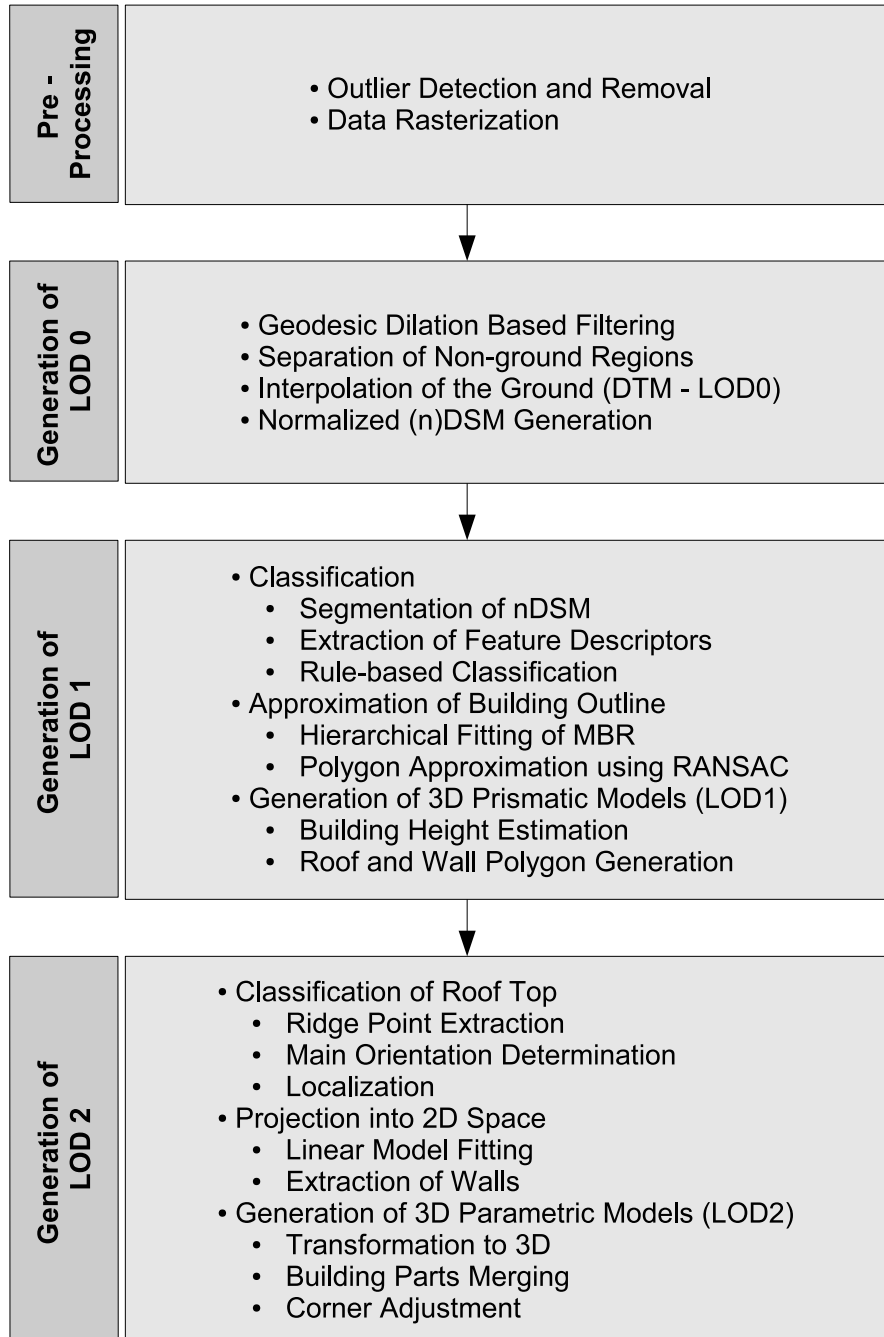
Pre - Processing

• Outlier Detection and Removal
• Data Rasterization

Generation of LOD 0

• Geodesic Dilation Based Filtering
• Separation of Non-ground Regions
• Interpolation of the Ground (DTM - LOD0)
• Normalized (n)DSM Generation

Generation of LOD 1

• Classification
• Segmentation of nDSM
• Extraction of Feature Descriptors
• Rule-based Classification
• Approximation of Building Outline
• Hierarchical Fitting of MBR
• Polygon Approximation using RANSAC
• Generation of 3D Prismatic Models (LOD1)
• Building Height Estimation
• Roof and Wall Polygon Generation

Generation of LOD 2

• Classification of Roof Top
• Ridge Point Extraction
• Main Orientation Determination
• Localization
• Projection into 2D Space
• Linear Model Fitting
• Extraction of Walls
• Generation of 3D Parametric Models (LOD2)
• Transformation to 3D
• Building Parts Merging
• Corner Adjustment